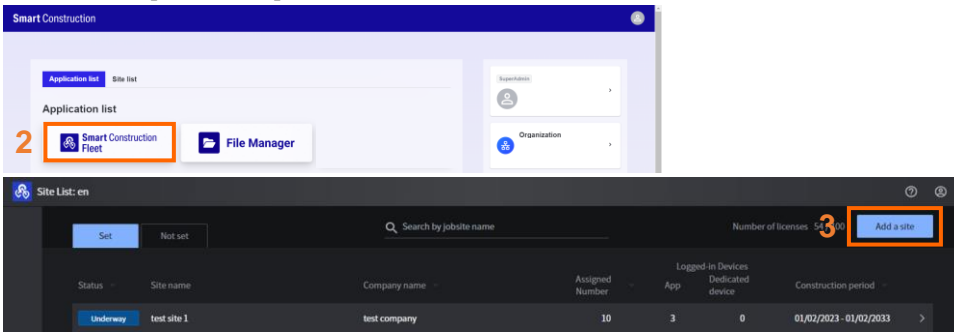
Smart Construction

Application list Site list

Application list

2

Smart Construction Fleet

File Manager

SuperAdmin

Organization

Site List: en

Set Not set

Search by jobsite name

Number of licenses 54 00

3

Add a site

| Status | Site name | Company name | Assigned Number | Logged-in Devices App | Logged-in Devices Dedicated device | Construction period |
|---|---|---|---|---|---|---|
| Underway | test site 1 | test company | 10 | 3 | 0 | 01/02/2023 - 01/02/2033 |